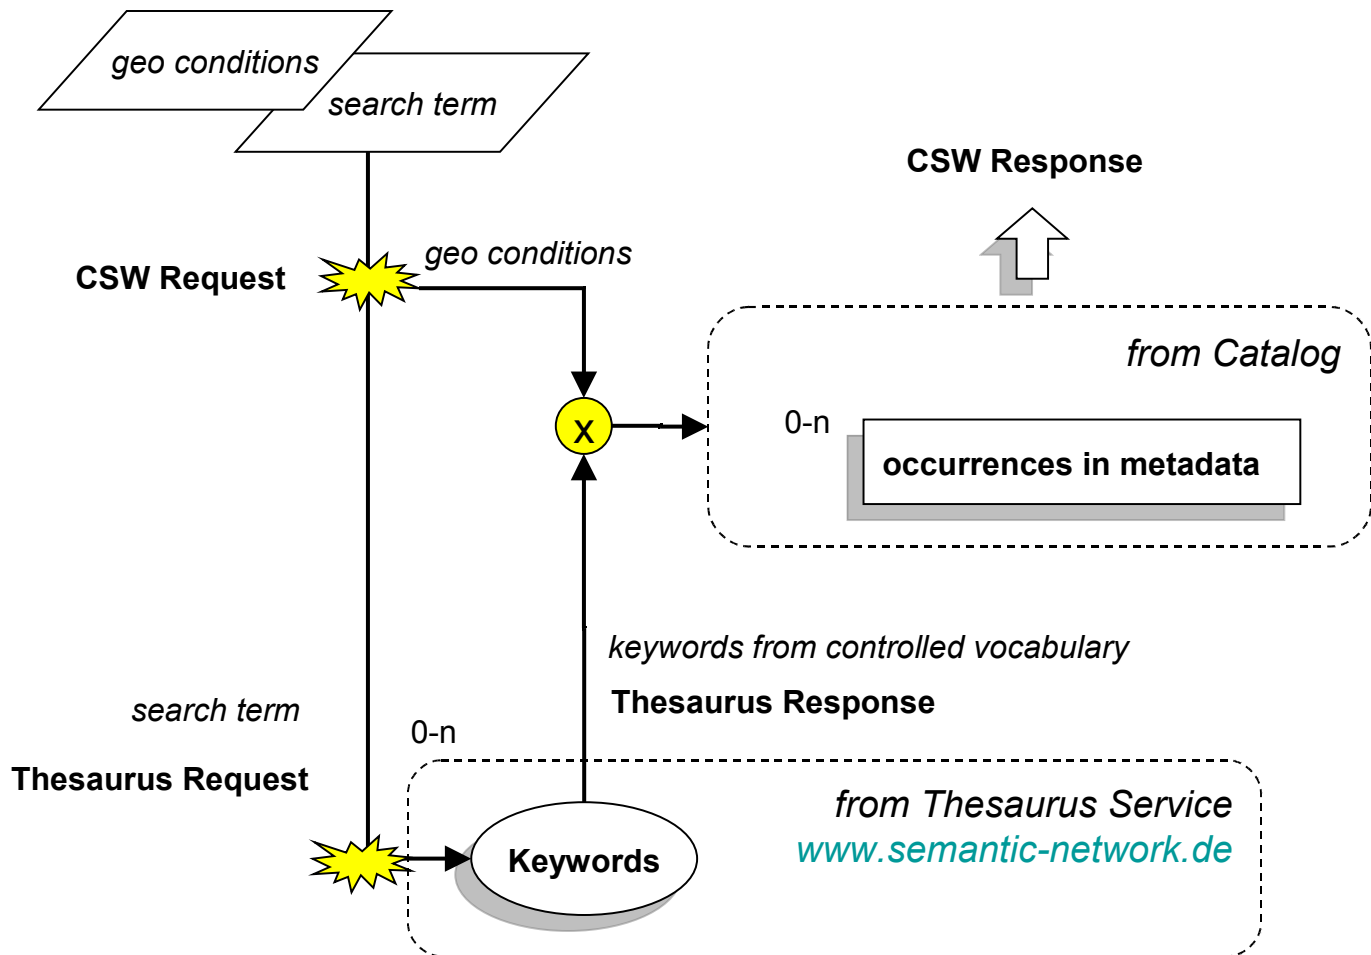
geo conditions
search term

CSW Response

CSW Request

geo conditions

from Catalog

X

0-n

occurrences in metadata

keywords from controlled vocabulary

Thesaurus Response

search term

0-n

Thesaurus Request

from Thesaurus Service
www.semantic-network.de

Keywords